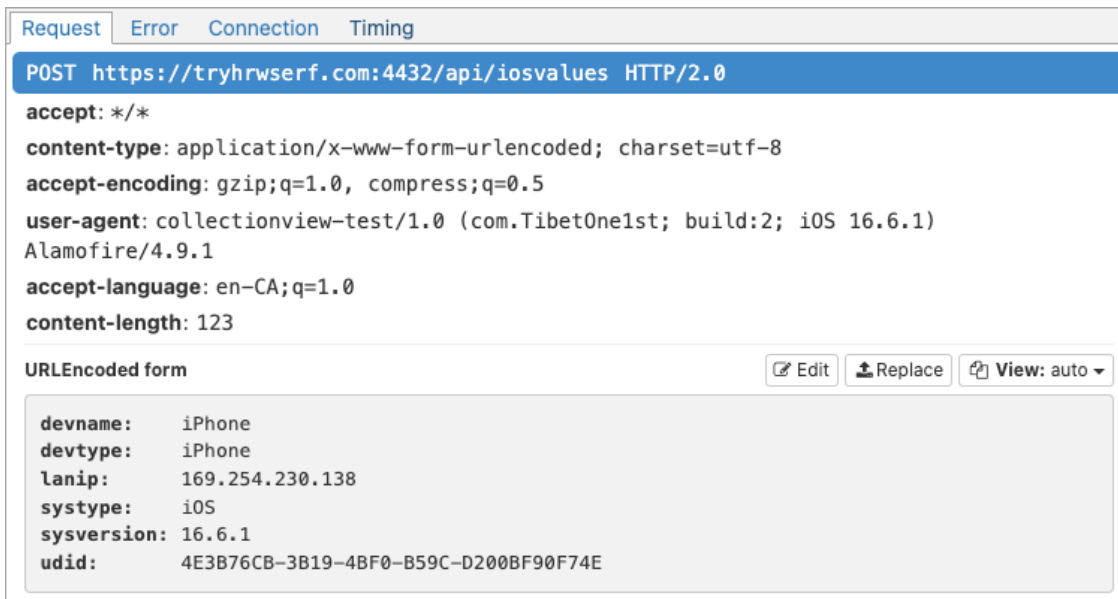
Request Error Connection Timing

POST https://tryhrwserf.com:4432/api/iosvalues HTTP/2.0

accept: */*
content-type: application/x-www-form-urlencoded; charset=utf-8
accept-encoding: gzip;q=1.0, compress;q=0.5
user-agent: collectionview-test/1.0 (com.TibetOne1st; build:2; iOS 16.6.1) Alamofire/4.9.1
accept-language: en-CA;q=1.0
content-length: 123

URLEncoded form

Edit Replace View: auto

| | |
|---|---|
| devname: | iPhone |
| devtype: | iPhone |
| lanip: | 169.254.230.138 |
| systype: | iOS |
| sysversion: | 16.6.1 |
| udid: | 4E3B76CB-3B19-4BF0-B59C-D200BF90F74E |